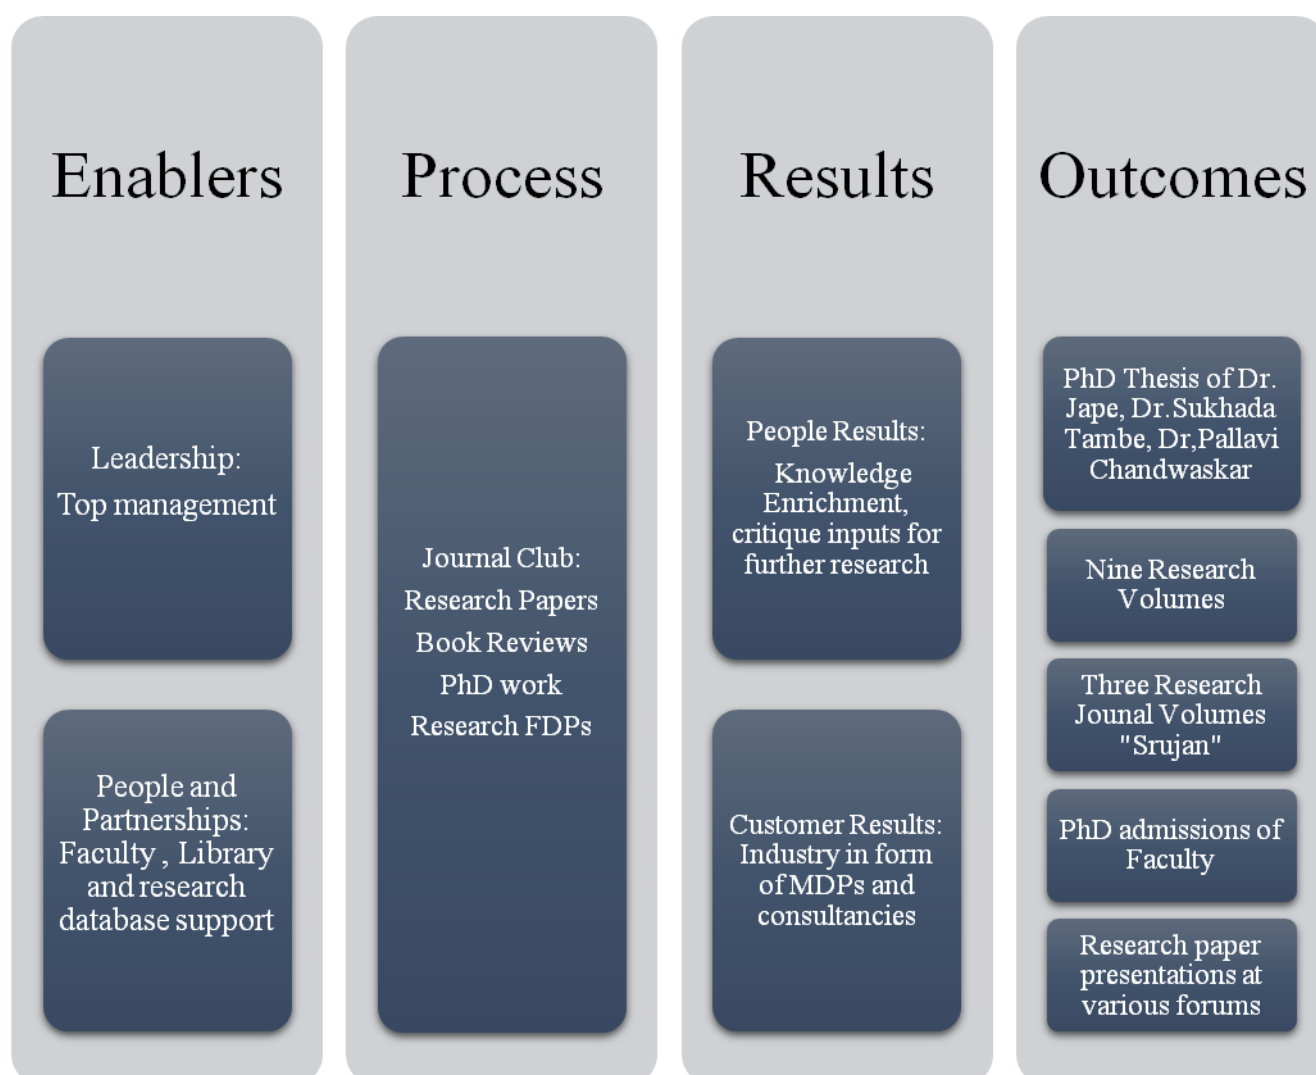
Enablers

Leadership:
Top management

People and Partnerships: Faculty , Library and research database support

Process

Journal Club:
Research Papers
Book Reviews
PhD work
Research FDPs

Results

People Results:
Knowledge Enrichment, critique inputs for further research

Customer Results: Industry in form of MDPs and consultancies

Outcomes

PhD Thesis of Dr. Jape, Dr.Sukhada Tambe, Dr,Pallavi Chandwaskar

Nine Research Volumes

Three Research Jounal Volumes "Srujan"

PhD admissions of Faculty

Research paper presentations at various forums